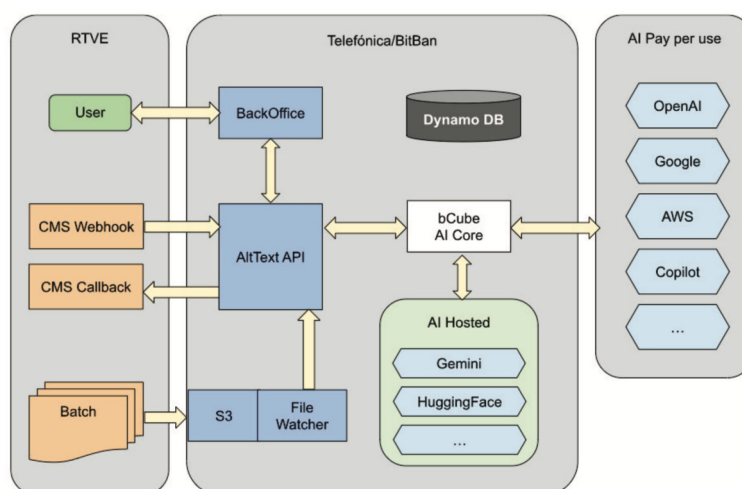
RTVE

User

CMS Webhook

CMS Callback

Batch

Telefónica/BitBan

BackOffice

Dynamo DB

AltText API

bCube AI Core

S3

File Watcher

AI Hosted

Gemini

HuggingFace

...

AI Pay per use

OpenAI

Google

AWS

Copilot

...